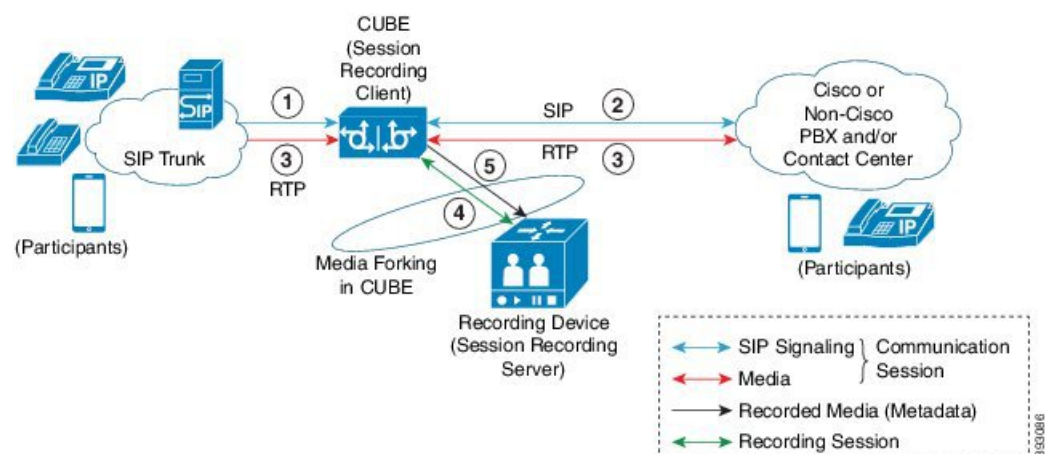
IP

SIP

SIP Trunk

(Participants)

1

3

RTP

CUBE (Session Recording Client)

SIP

2

RTP

3

5

4

Media Forking in CUBE

Recording Device (Session Recording Server)

Cisco or Non-Cisco PBX and/or Contact Center

IP

(Participants)

SIP Signaling

Media

Communication Session

Recorded Media (Metadata)

Recording Session

393086